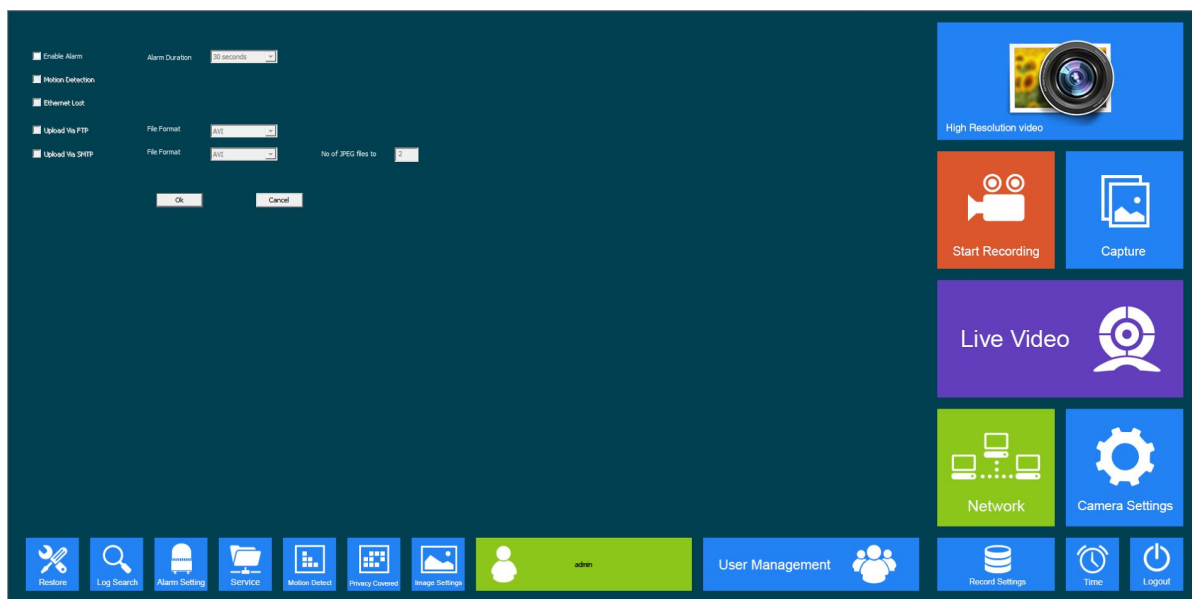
Enable Alarm

Alarm Duration 30 seconds

Motion Detection

Ethernet Lost

Upload Via FTP

File Format AVI

Upload Via SMTP

File Format AVI

No of JPEG files to 2

Ok

Cancel

High Resolution video

Start Recording

Capture

Live Video

Network

Camera Settings

Restore

Log Search

Alarm Setting

Service

Motion Detect

Privacy Covered

Image Settings

admin

User Management

Record Settings

Time

Logout